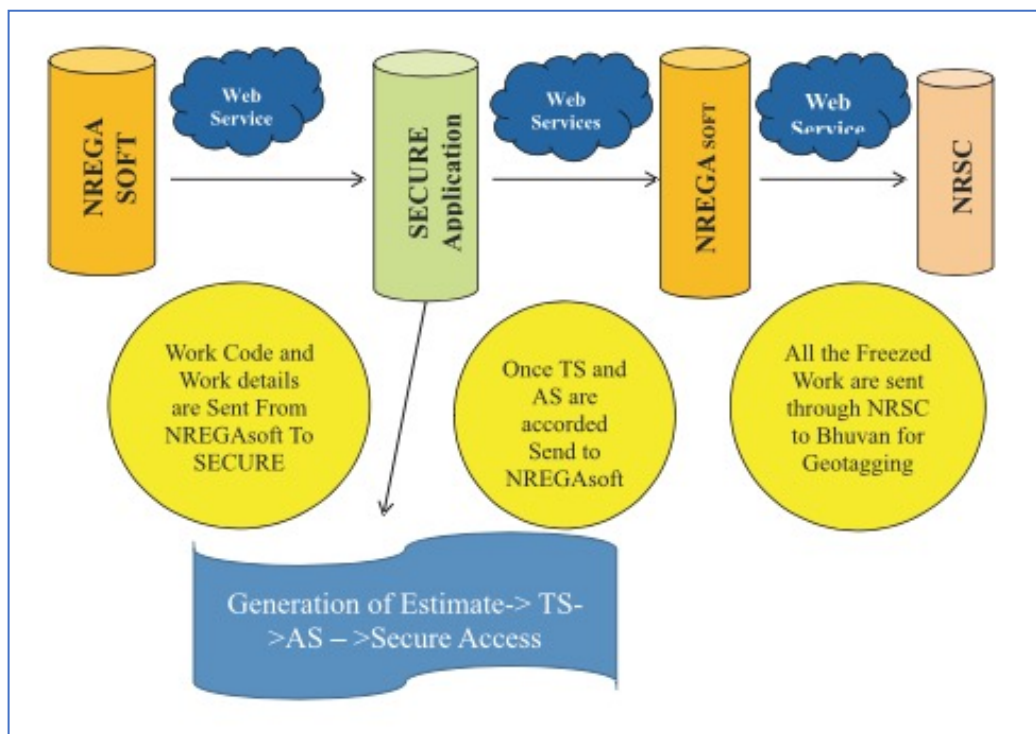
NREGA SOFT

Web Service

SECURE Application

Web Services

NREGA SOFT

Web Service

NRSC

Work Code and Work details are Sent From NREGAsoft To SECURE

Once TS and AS are accorded Send to NREGAsoft

All the Freezed Work are sent through NRSC to Bhuvan for Geotagging

Generation of Estimate-> TS->AS – >Secure Access